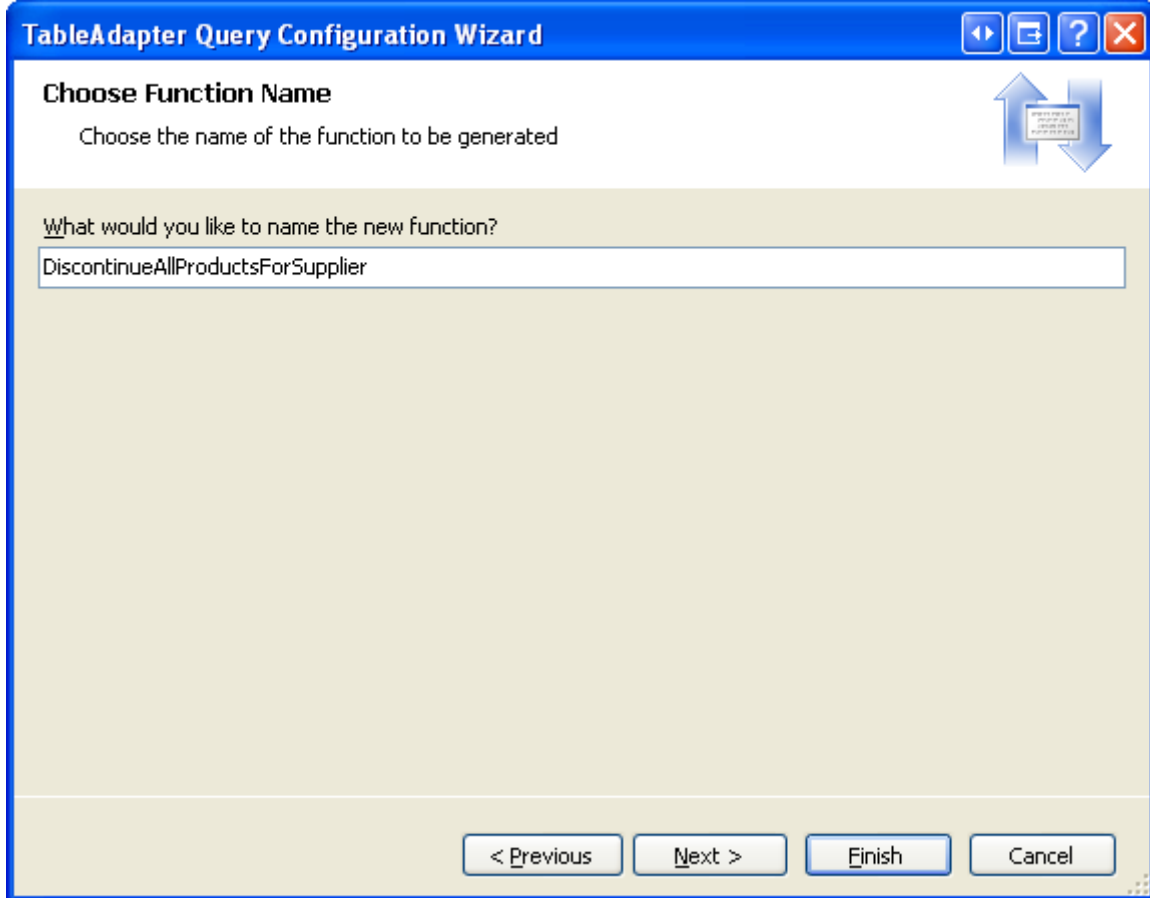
TableAdapter Query Configuration Wizard

Choose Function Name

Choose the name of the function to be generated

What would you like to name the new function?

DiscontinueAllProductsForSupplier

< Previous

Next >

Finish

Cancel